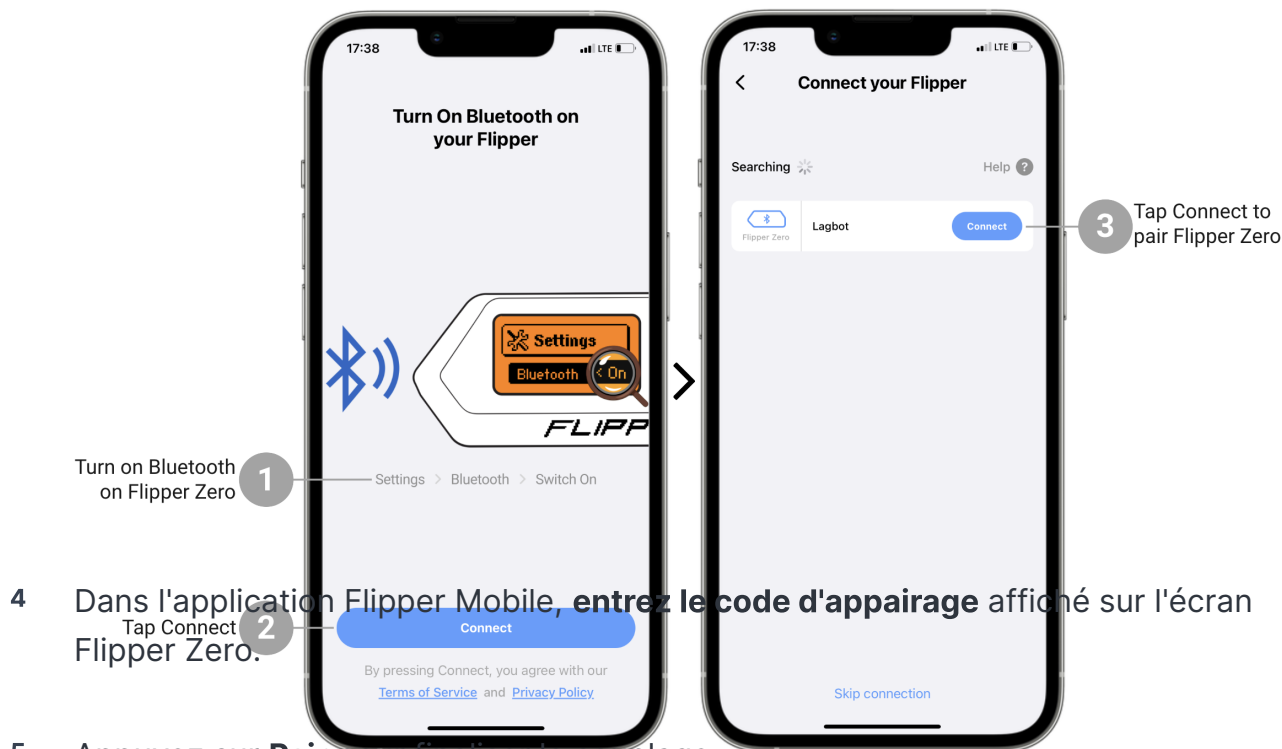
17:38

LTE

Turn On Bluetooth on your Flipper

Settings

Bluetooth

< On

FLIPP

Turn on Bluetooth on Flipper Zero

1

Settings > Bluetooth > Switch On

Tap Connect

2

Connect

By pressing Connect, you agree with our Terms of Service and Privacy Policy

17:38

LTE

<

Connect your Flipper

Searching

Help ?

Flipper Zero

Lagbot

Connect

3

Tap Connect to pair Flipper Zero

Skip connection

4 Dans l'application Flipper Mobile, **entrez le code d'appairage** affiché sur l'écran Flipper Zero.

5 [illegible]